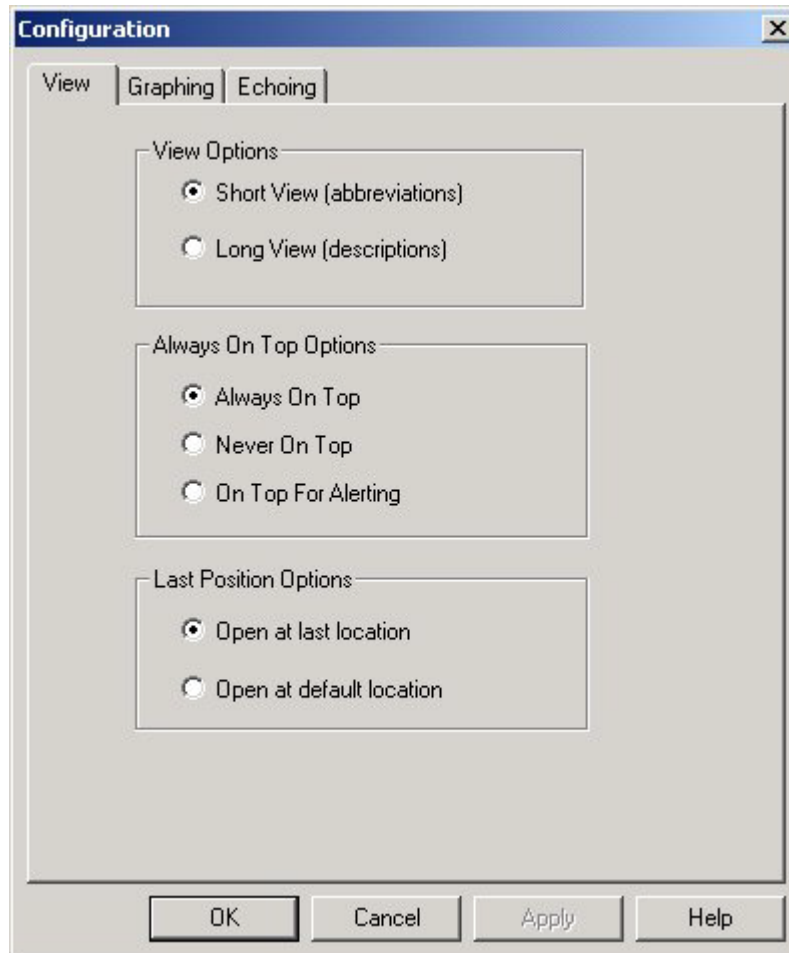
Configuration

X

View | Graphing | Echoing

View Options

Short View (abbreviations)

Long View (descriptions)

Always On Top Options

Always On Top

Never On Top

On Top For Alerting

Last Position Options

Open at last location

Open at default location

OK | Cancel | Apply | Help